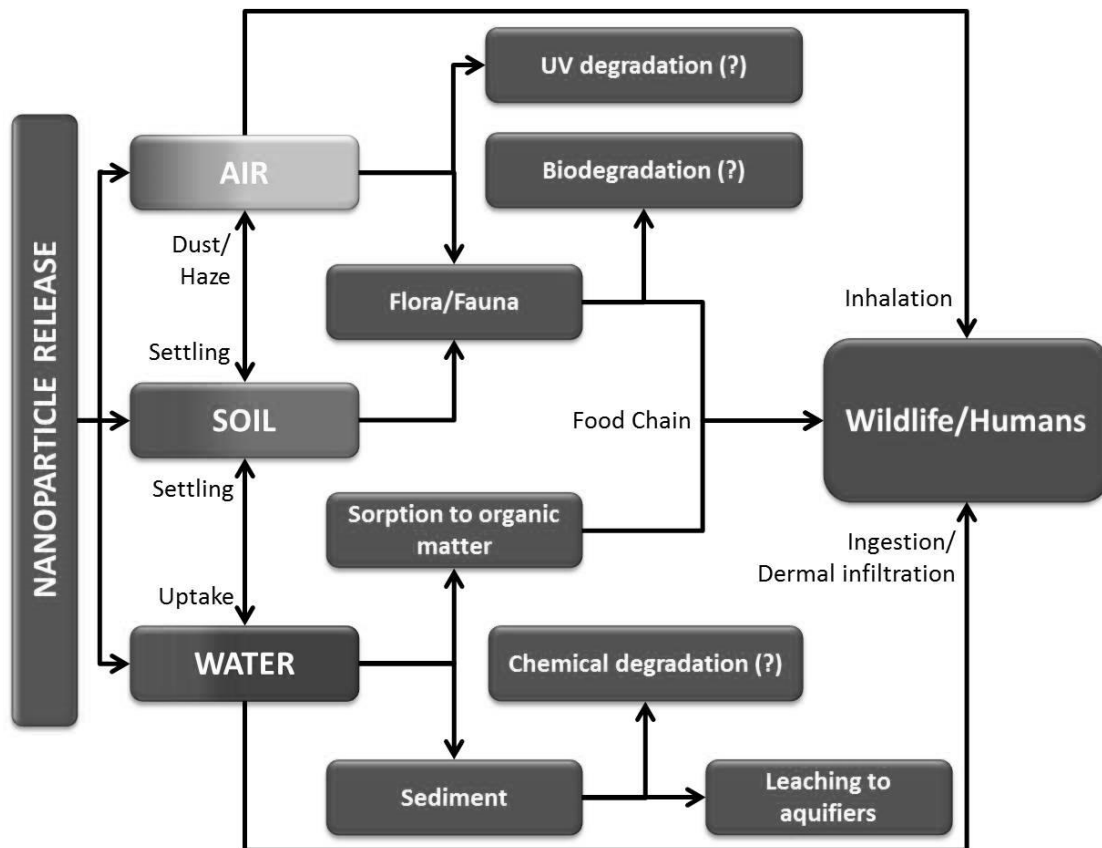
NANOPARTICLE RELEASE

AIR

Dust/ Haze

Settling

SOIL

Settling

Uptake

WATER

UV degradation (?)

Biodegradation (?)

Flora/Fauna

Food Chain

Sorption to organic matter

Chemical degradation (?)

Sediment

Leaching to aquifiers

Inhalation

Wildlife/Humans

Ingestion/ Dermal infiltration